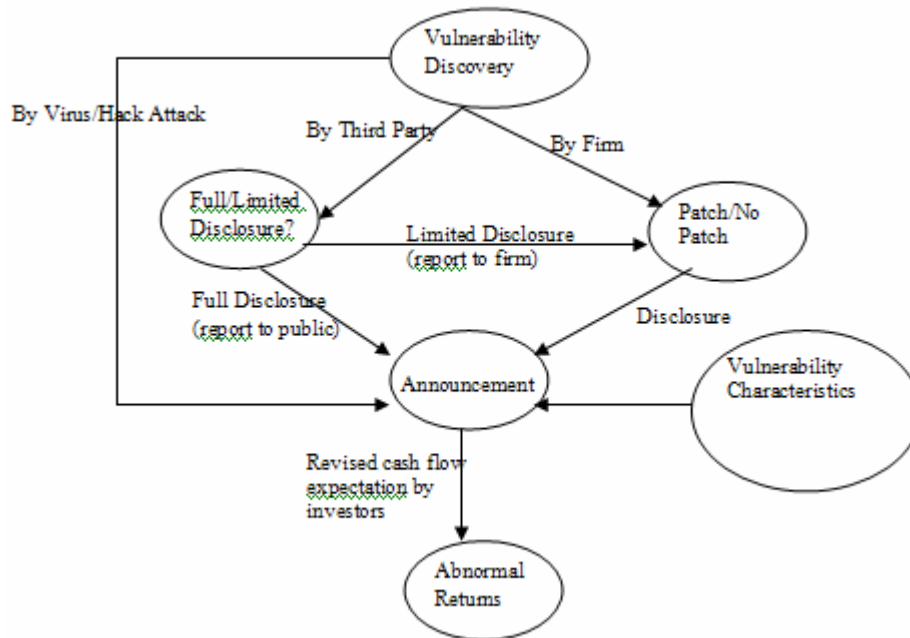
Vulnerability Discovery

By Virus/Hack Attack

By Third Party

By Firm

Full/Limited Disclosure?

Limited Disclosure (report to firm)

Patch/No Patch

Full Disclosure (report to public)

Disclosure

Announcement

Vulnerability Characteristics

Revised cash flow expectation by investors

Abnormal Returns